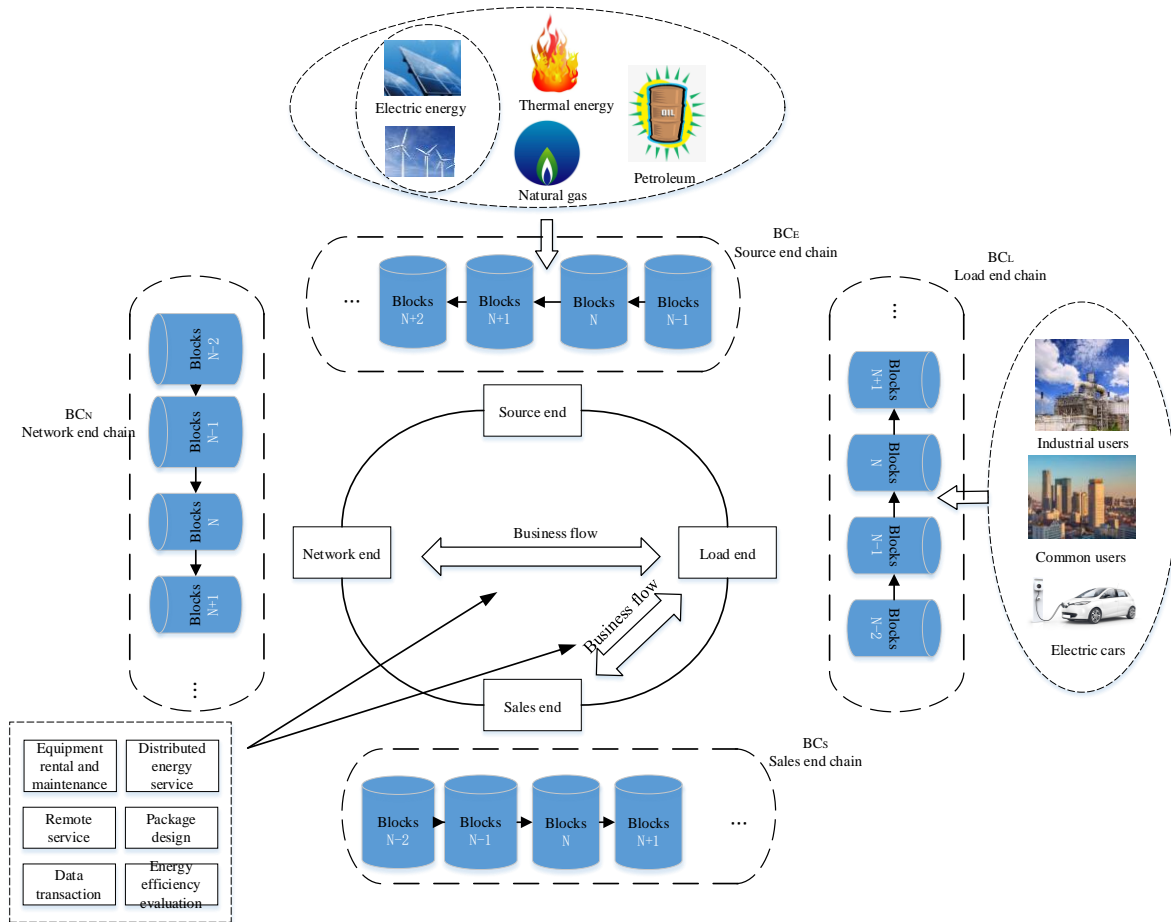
Electric energy
Thermal energy
Natural gas
Petroleum

BC$_E$
Source end chain

...
Blocks N+2
Blocks N+1
Blocks N
Blocks N−1

BC$_L$
Load end chain

BC$_N$
Network end chain

Blocks N−2
Blocks N−1
Blocks N
Blocks N+1
⋮

Source end
Network end
Business flow
Load end
Business flow
Sales end

⋮
Blocks N+1
Blocks N
Blocks N−1
Blocks N−2

Industrial users
Common users
Electric cars

Equipment rental and maintenance
Distributed energy service
Remote service
Package design
Data transaction
Energy efficiency evaluation

BC$_S$
Sales end chain

Blocks N−2
Blocks N−1
Blocks N
Blocks N+1
...